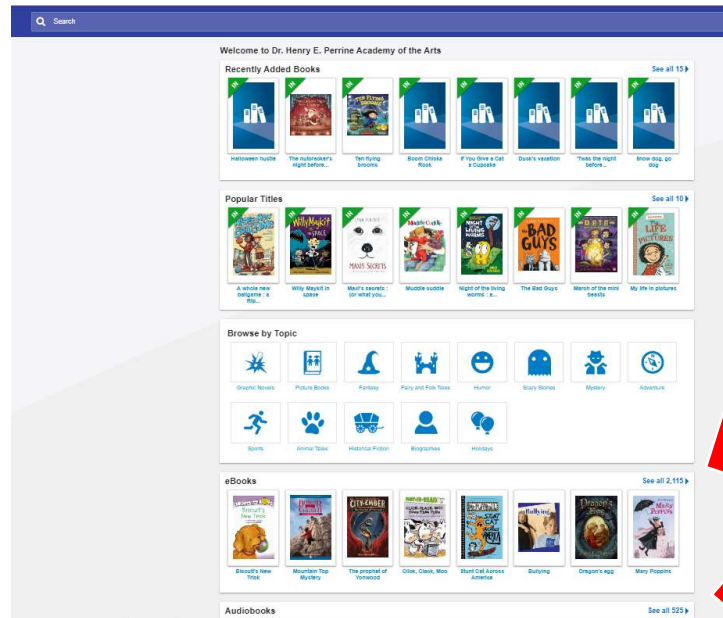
Search

Welcome to Dr. Henry E. Perrine Academy of the Arts

Recently Added Books

See all 15

IN Halloween hustle
IN The nutcracker's night before...
IN Ten flying brooms
IN Boom Chicka Rock
IN If You Give a Cat a Cupcake
IN Duck's vacation
IN 'Twas the night before...
IN Snow dog, go dog

Popular Titles

See all 10

IN A whole new ballgame : a Rip...
IN Willy Maykit in space
IN Maxi's secrets : (or what you...
IN Muddle cuddle
IN Night of the living worms : a...
IN The Bad Guys
IN March of the mini beasts
IN My life in pictures

Browse by Topic

Graphic Novels
Picture Books
Fantasy
Fairy and Folk Tales
Humor
Scary Stories
Mystery
Adventure
Sports
Animal Tales
Historical Fiction
Biographies
Holidays

eBooks

See all 2,115

Biscuit's New Trick
Mountain Top Mystery
The prophet of Yonwood
Click, Clack, Moo
Stunt Cat Across America
Bullying
Dragon's egg
Mary Poppins

Audiobooks

See all 525